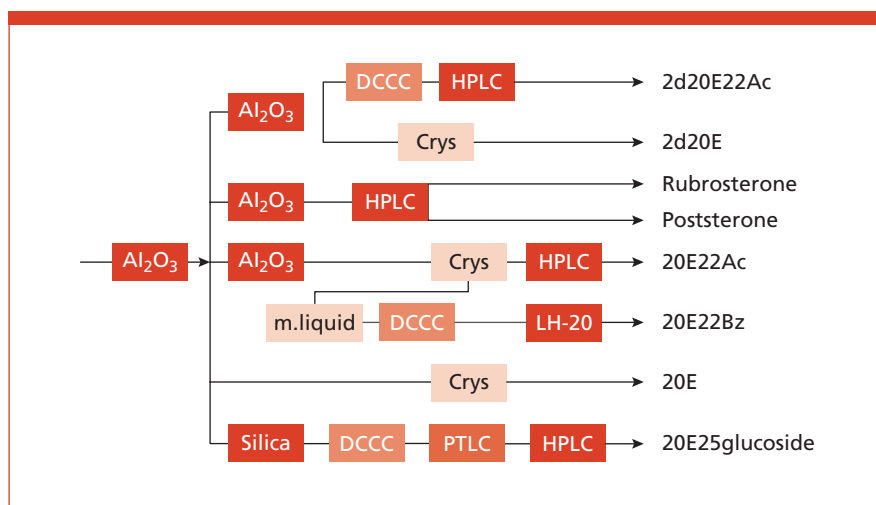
DCCC HPLC 2d20E22Ac

$Al_2O_3$

Crys 2d20E

$Al_2O_3$ HPLC Rubrosterone

Poststerone

$Al_2O_3$ $Al_2O_3$ Crys HPLC 20E22Ac

m.liquid DCCC LH-20 20E22Bz

Crys 20E

Silica DCCC PTLC HPLC 20E25glucoside